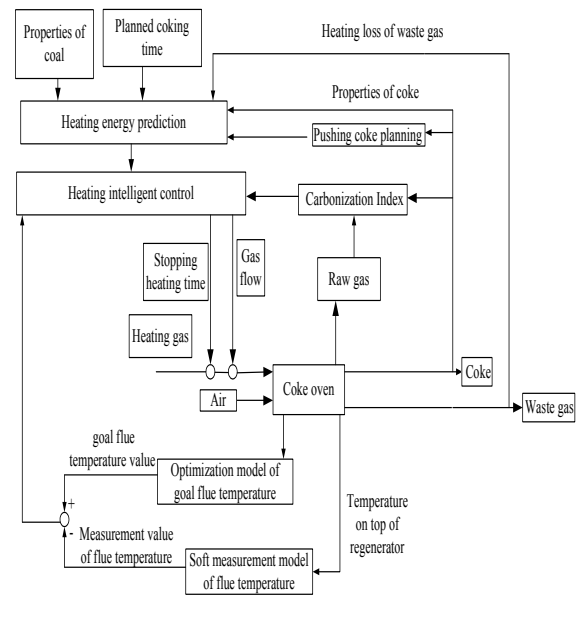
Properties of coal

Planned coking time

Heating loss of waste gas

Properties of coke

Heating energy prediction

Pushing coke planning

Heating intelligent control

Carbonization Index

Stopping heating time

Gas flow

Raw gas

Heating gas

Coke oven

Coke

Air

Waste gas

goal flue temperature value

Optimization model of goal flue temperature

+

-

Measurement value of flue temperature

Temperature on top of regenerator

Soft measurement model of flue temperature